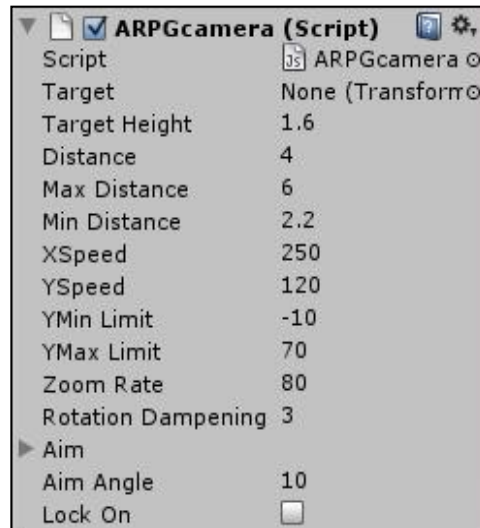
ARPGcamera (Script)

| | |
|---|---|
| Script | ARPGcamera |
| Target | None (Transform |
| Target Height | 1.6 |
| Distance | 4 |
| Max Distance | 6 |
| Min Distance | 2.2 |
| XSpeed | 250 |
| YSpeed | 120 |
| YMin Limit | -10 |
| YMax Limit | 70 |
| Zoom Rate | 80 |
| Rotation Dampening | 3 |
| Aim | |
| Aim Angle | 10 |
| Lock On | |